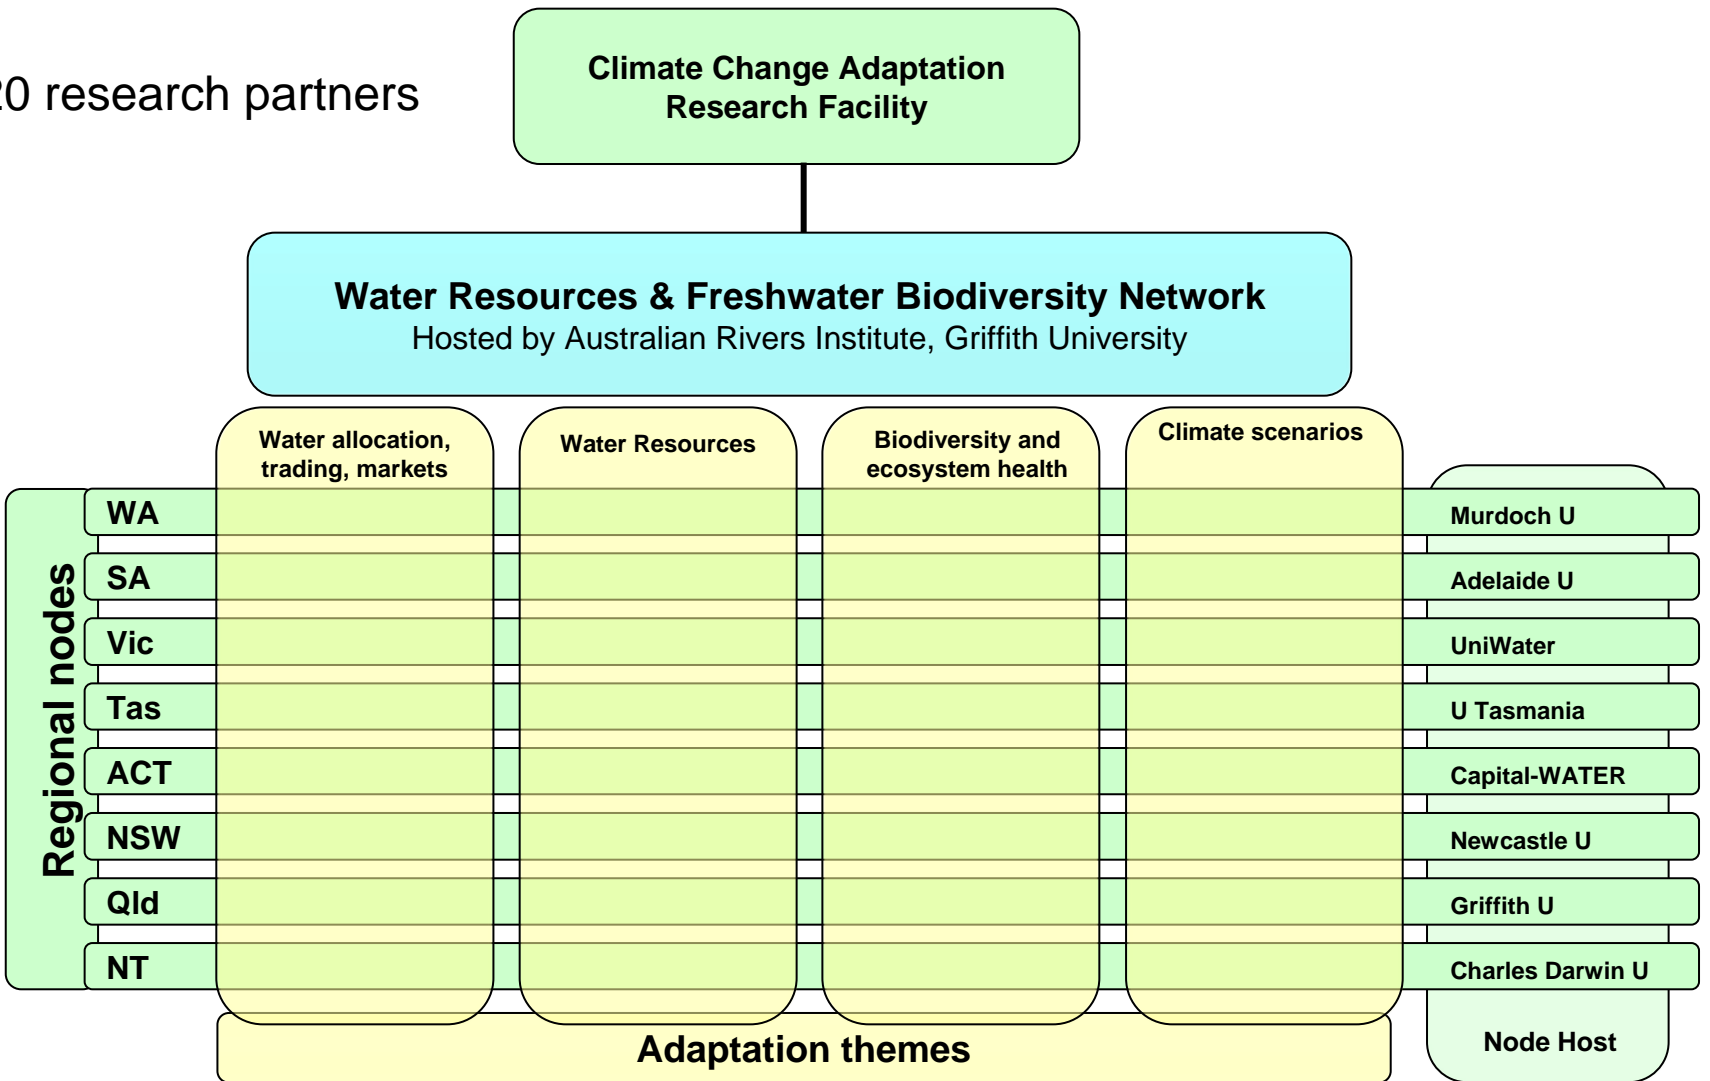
0 research partners

Climate Change Adaptation Research Facility

Water Resources & Freshwater Biodiversity Network
Hosted by Australian Rivers Institute, Griffith University

Water allocation, trading, markets

Water Resources

Biodiversity and ecosystem health

Climate scenarios

Regional nodes

WA
SA
Vic
Tas
ACT
NSW
Qld
NT

Murdoch U
Adelaide U
UniWater
U Tasmania
Capital-WATER
Newcastle U
Griffith U
Charles Darwin U

Node Host

Adaptation themes